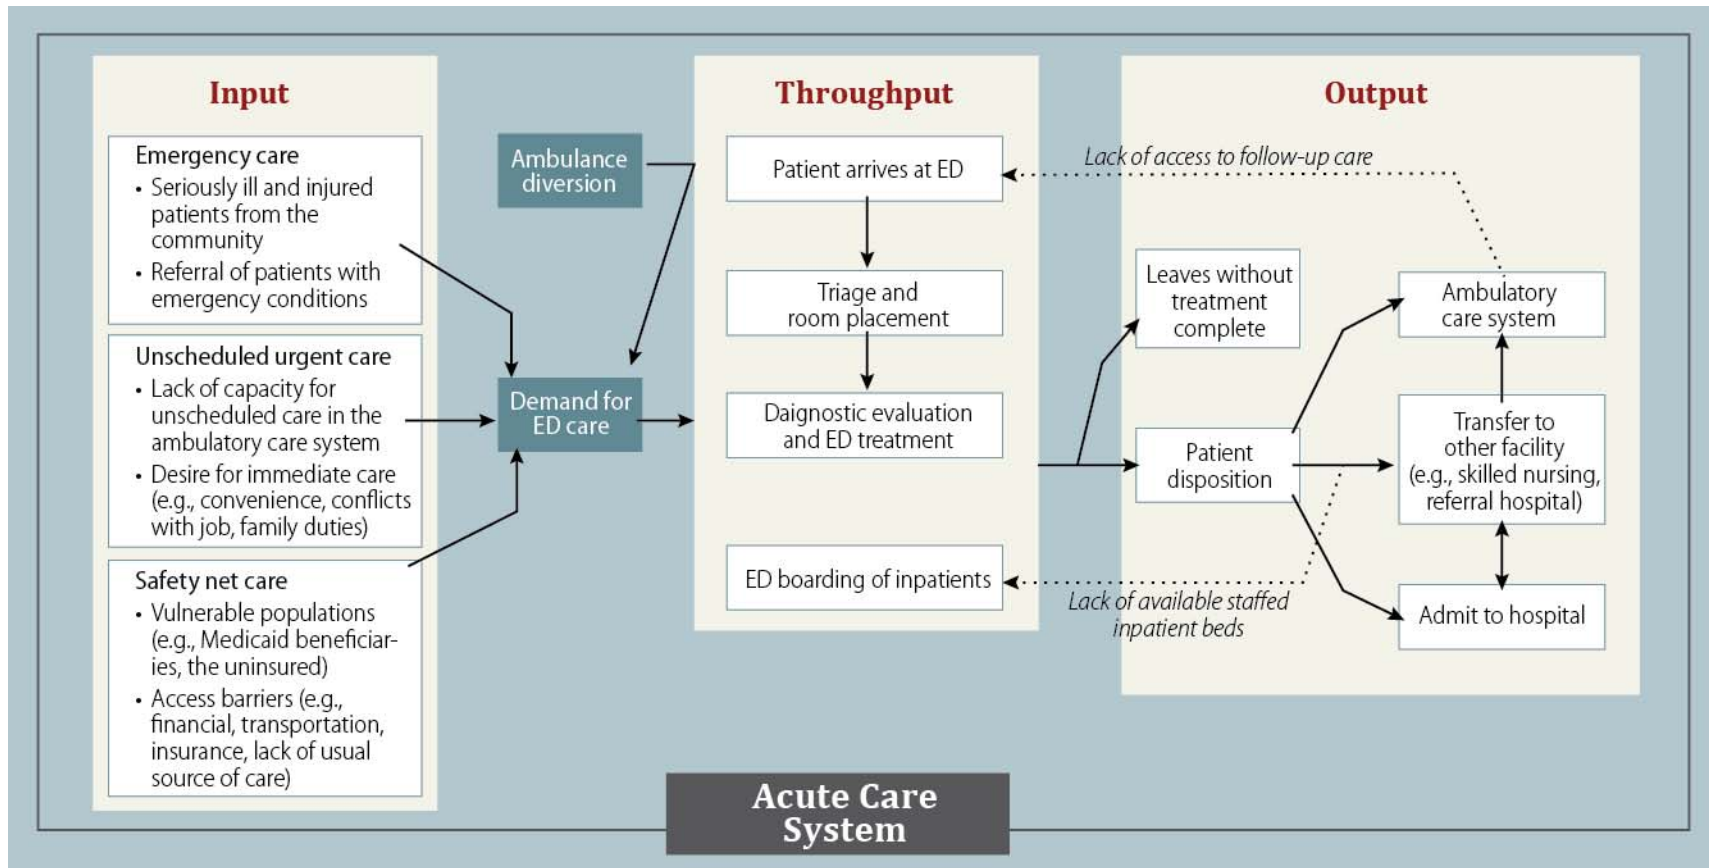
Input

Emergency care
• Seriously ill and injured patients from the community
• Referral of patients with emergency conditions

Unscheduled urgent care
• Lack of capacity for unscheduled care in the ambulatory care system
• Desire for immediate care (e.g., convenience, conflicts with job, family duties)

Safety net care
• Vulnerable populations (e.g., Medicaid beneficiaries, the uninsured)
• Access barriers (e.g., financial, transportation, insurance, lack of usual source of care)

Ambulance diversion

Demand for ED care

Throughput

Patient arrives at ED

Triage and room placement

Daignostic evaluation and ED treatment

ED boarding of inpatients

Output

Lack of access to follow-up care

Leaves without treatment complete

Patient disposition

Ambulatory care system

Transfer to other facility (e.g., skilled nursing, referral hospital)

Admit to hospital

Lack of available staffed inpatient beds

Acute Care System